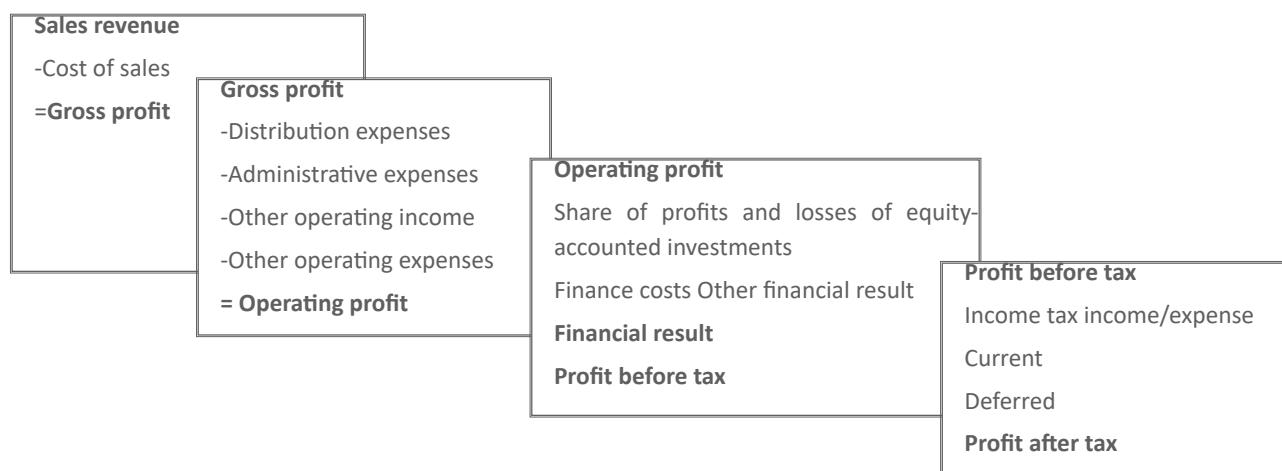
Sales revenue

-Cost of sales

=Gross profit

Gross profit

-Distribution expenses

-Administrative expenses

-Other operating income

-Other operating expenses

= Operating profit

Operating profit

Share of profits and losses of equity-accounted investments

Finance costs Other financial result

Financial result

Profit before tax

Profit before tax

Income tax income/expense

Current

Deferred

Profit after tax